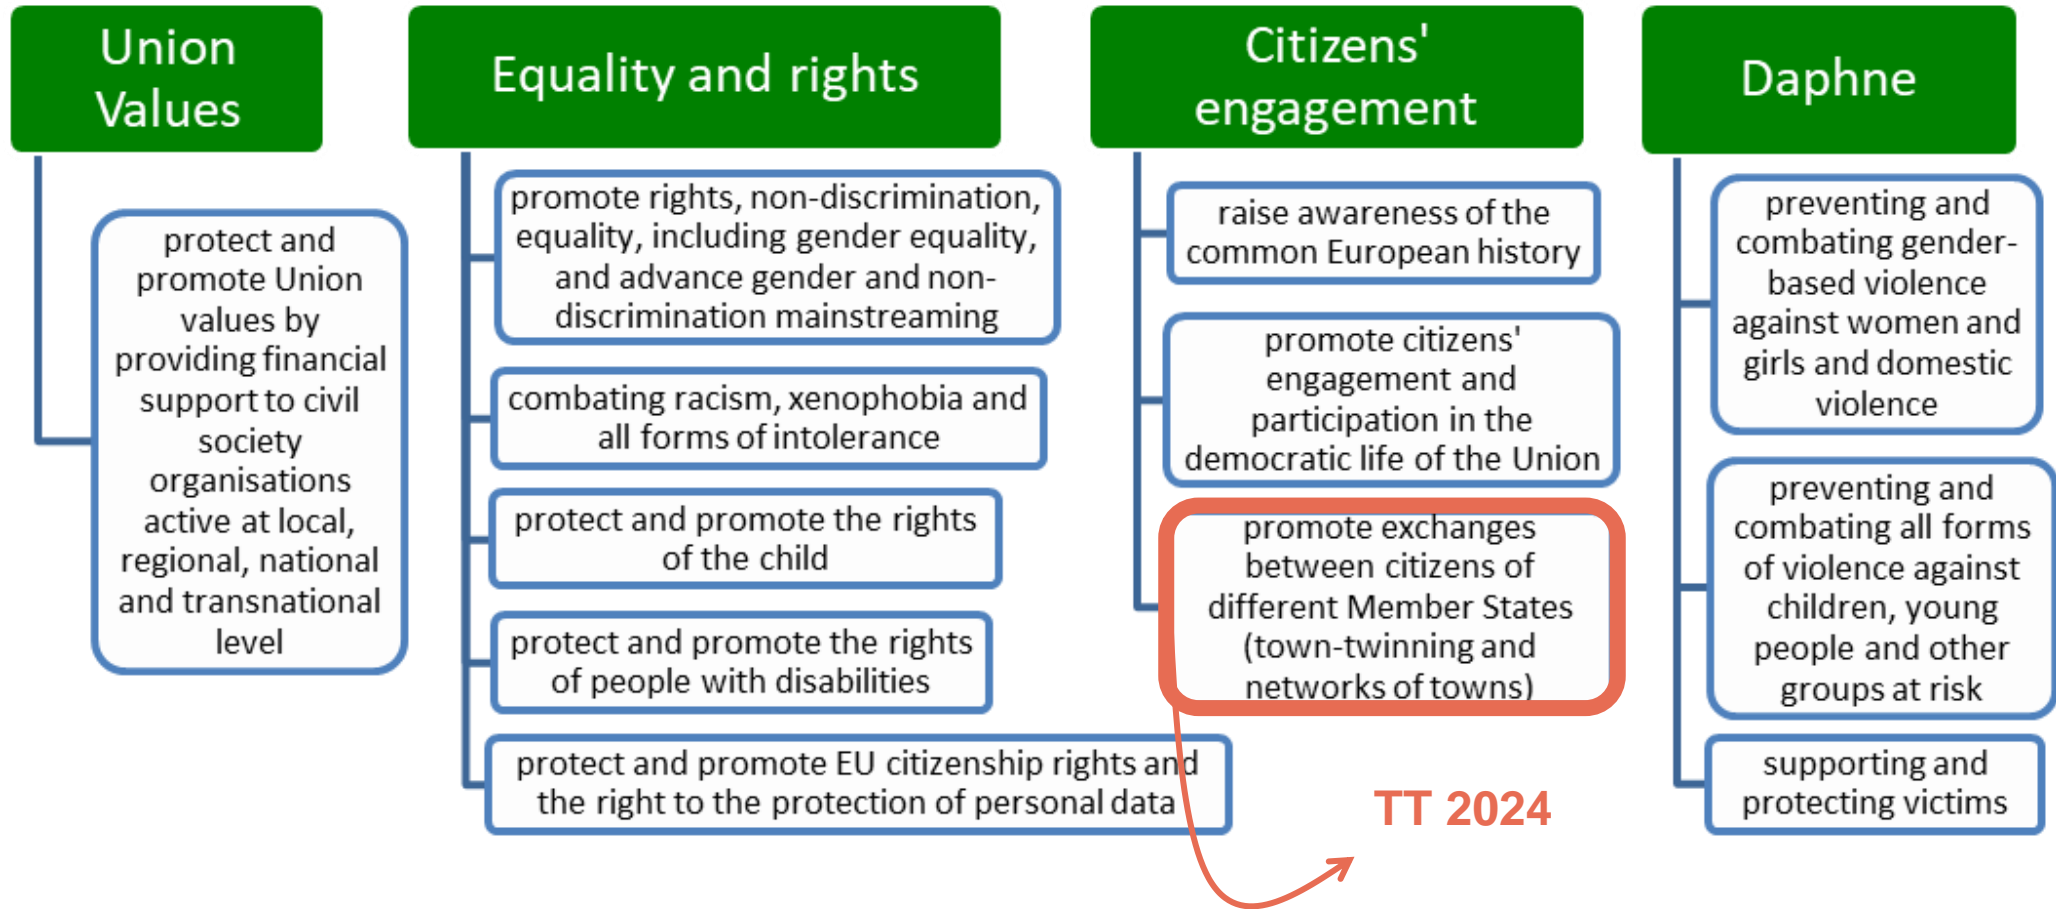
Union Values

protect and promote Union values by providing financial support to civil society organisations active at local, regional, national and transnational level

Equality and rights

promote rights, non-discrimination, equality, including gender equality, and advance gender and non-discrimination mainstreaming

combating racism, xenophobia and all forms of intolerance

protect and promote the rights of the child

protect and promote the rights of people with disabilities

protect and promote EU citizenship rights and the right to the protection of personal data

Citizens' engagement

raise awareness of the common European history

promote citizens' engagement and participation in the democratic life of the Union

promote exchanges between citizens of different Member States (town-twinning and networks of towns)

TT 2024

Daphne

preventing and combating gender-based violence against women and girls and domestic violence

preventing and combating all forms of violence against children, young people and other groups at risk

supporting and protecting victims